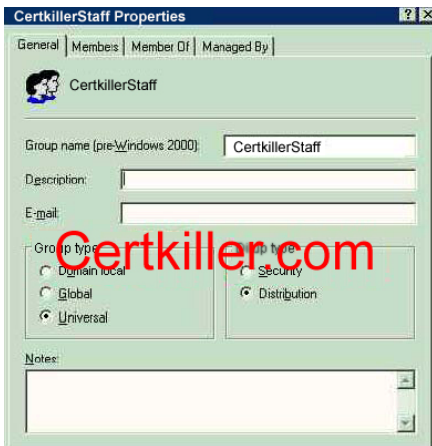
CertkillerStaff Properties

General | Members | Member Of | Managed By

CertkillerStaff

Group name (pre-Windows 2000): CertkillerStaff

Description:

E-mail:

Group type
Domain local
Global
Universal

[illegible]
Security
Distribution

Certkiller.com

Notes: